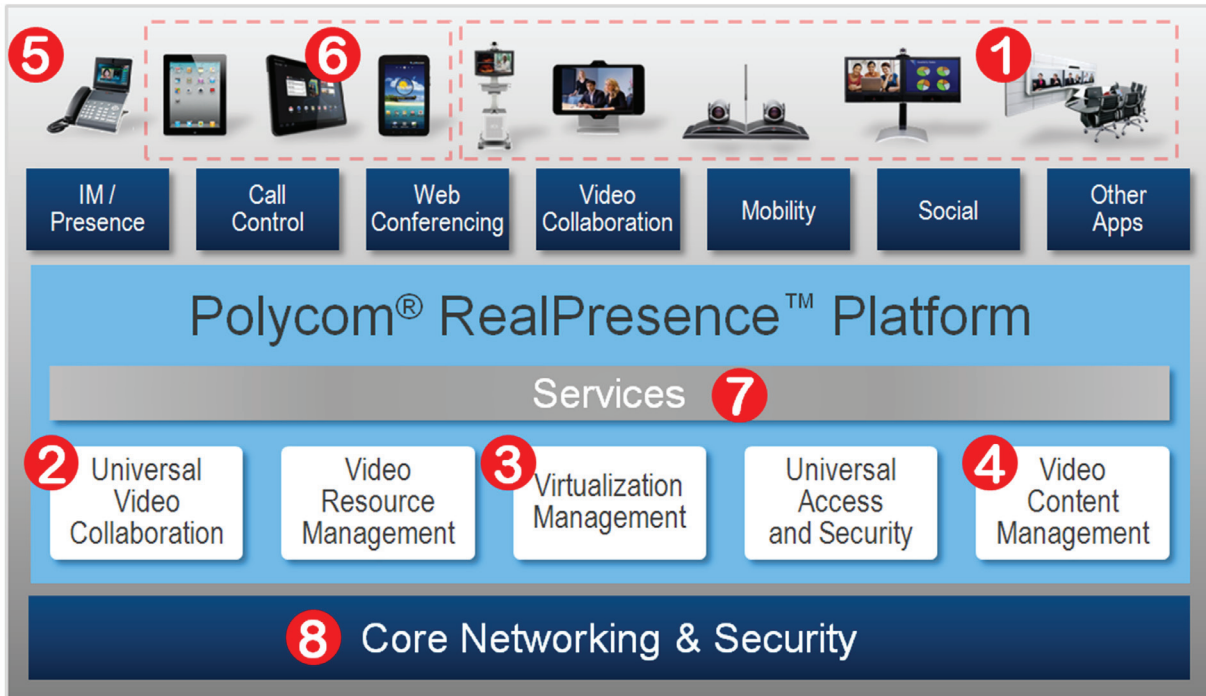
5 6 1

IM / Presence

Call Control

Web Conferencing

Video Collaboration

Mobility

Social

Other Apps

Polycom® RealPresence™ Platform

Services 7

2 Universal Video Collaboration

Video Resource Management

3 Virtualization Management

Universal Access and Security

4 Video Content Management

8 Core Networking & Security